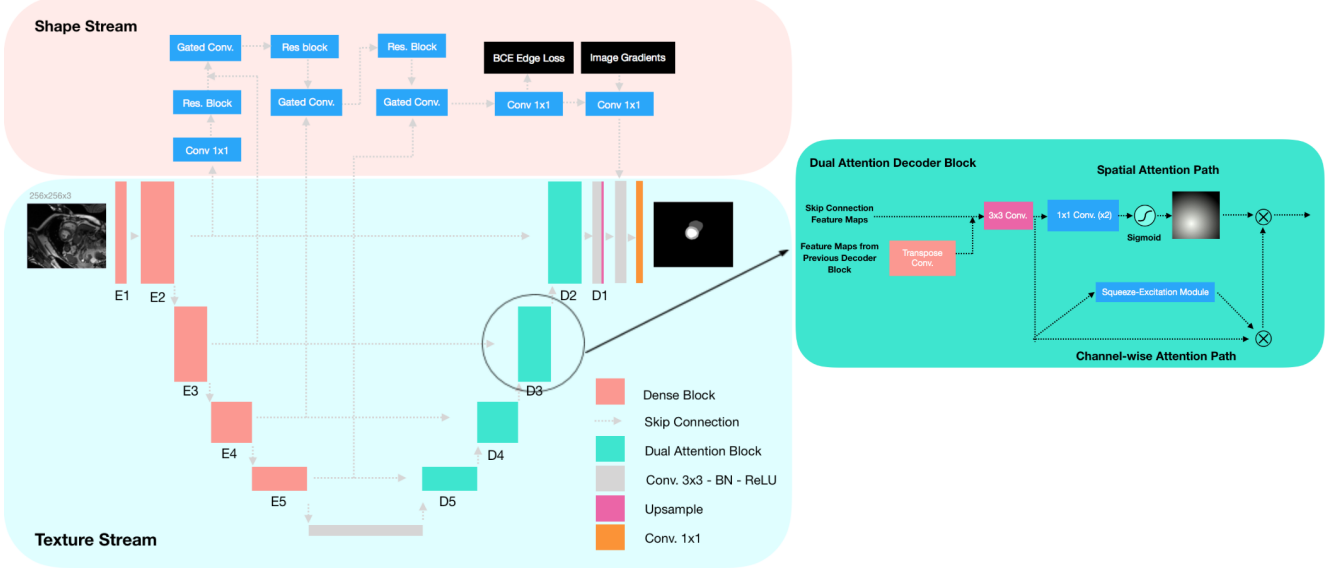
Shape Stream

Gated Conv.

Res block

Res. Block

BCE Edge Loss

Image Gradients

Res. Block

Gated Conv.

Gated Conv.

Conv 1x1

Conv 1x1

Conv 1x1

256x256x3

E1

E2

D2

D1

E3

D3

E4

D4

E5

D5

Dense Block

Skip Connection

Dual Attention Block

Conv. 3x3 - BN - ReLU

Upsample

Conv. 1x1

Texture Stream

Dual Attention Decoder Block

Spatial Attention Path

Skip Connection Feature Maps

Feature Maps from Previous Decoder Block

Transpose Conv.

3x3 Conv.

1x1 Conv. (x2)

Sigmoid

Squeeze-Excitation Module

Channel-wise Attention Path